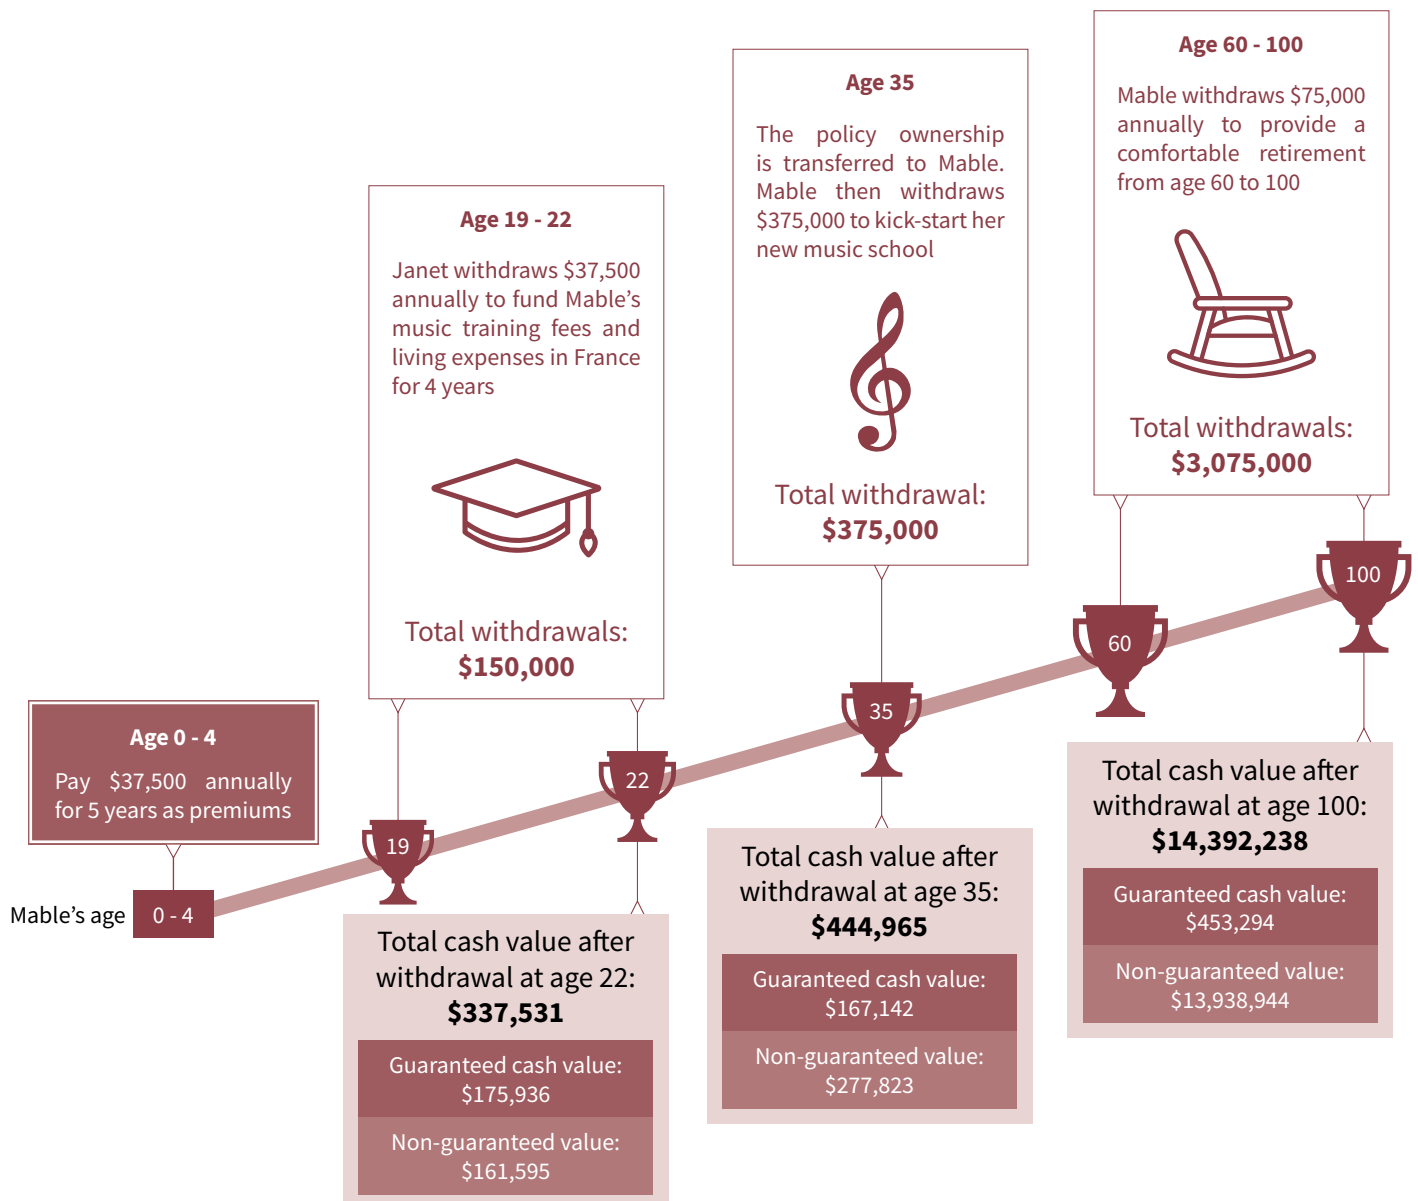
Age 60 - 100

Mable withdraws $75,000 annually to provide a comfortable retirement from age 60 to 100

Total withdrawals:
$3,075,000

Age 35

The policy ownership is transferred to Mable. Mable then withdraws $375,000 to kick-start her new music school

Total withdrawal:
$375,000

Age 19 - 22

Janet withdraws $37,500 annually to fund Mable's music training fees and living expenses in France for 4 years

Total withdrawals:
$150,000

Age 0 - 4

Pay $37,500 annually for 5 years as premiums

Mable's age 0 - 4

19

22

35

60

100

Total cash value after withdrawal at age 22:
$337,531

Guaranteed cash value:
$175,936

Non-guaranteed value:
$161,595

Total cash value after withdrawal at age 35:
$444,965

Guaranteed cash value:
$167,142

Non-guaranteed value:
$277,823

Total cash value after withdrawal at age 100:
$14,392,238

Guaranteed cash value:
$453,294

Non-guaranteed value:
$13,938,944